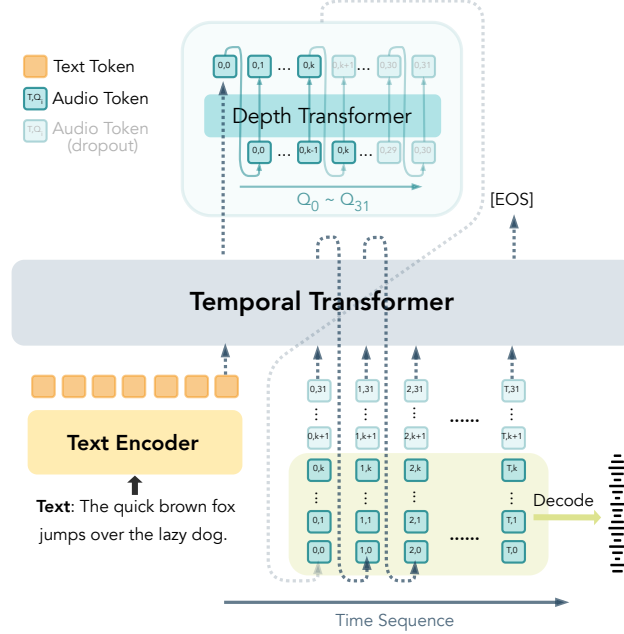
Text Token
$T,Q_i$ Audio Token
$T,Q_i$ Audio Token (dropout)

0,0 0,1 ... 0,k 0,k+1 ... 0,30 0,31
Depth Transformer
0,0 ... 0,k-1 0,k ... 0,29 0,30
$Q_0 \sim Q_{31}$

[EOS]

Temporal Transformer

Text Encoder

**Text**: The quick brown fox jumps over the lazy dog.

0,31 1,31 2,31 T,31
⋮ ⋮ ⋮ ...... ⋮
0,k+1 1,k+1 2,k+1 T,k+1
0,k 1,k 2,k T,k
⋮ ⋮ ⋮ ⋮
0,1 1,1 2,1 T,1
0,0 1,0 2,0 ...... T,0

Decode

Time Sequence